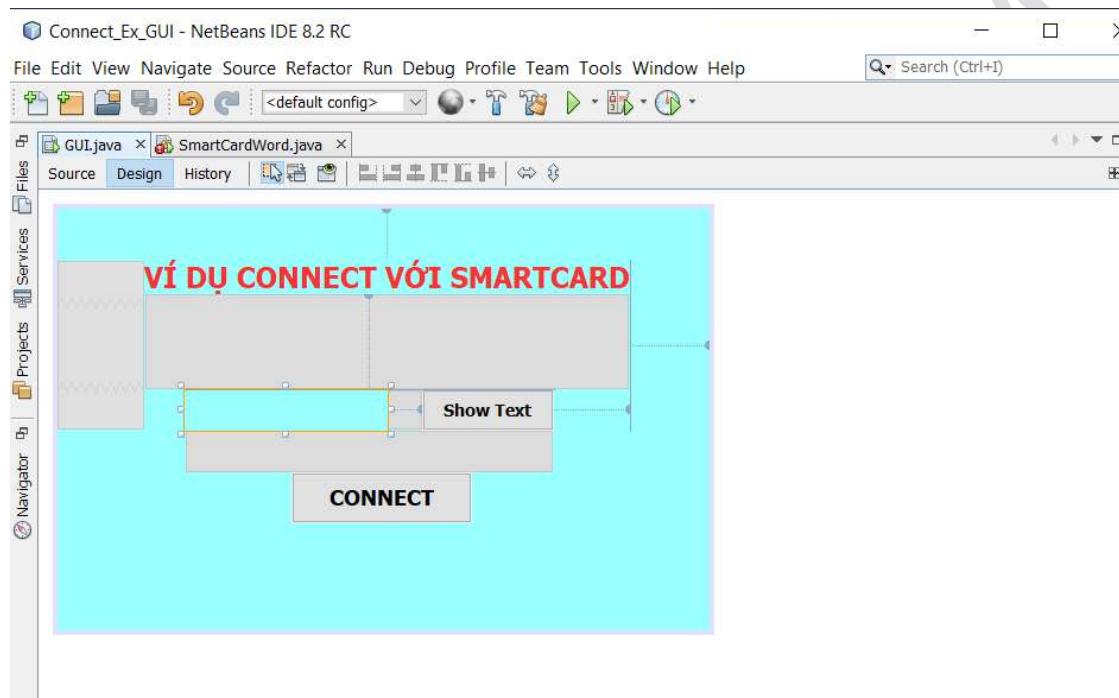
Connect_Ex_GUI - NetBeans IDE 8.2 RC

File Edit View Navigate Source Refactor Run Debug Profile Team Tools Window Help

Search (Ctrl+I)

<default config>

GUI.java × SmartCardWord.java ×

Source Design History

Files Services Projects Navigator

VÍ DỤ CONNECT VỚI SMARTCARD

Show Text

CONNECT